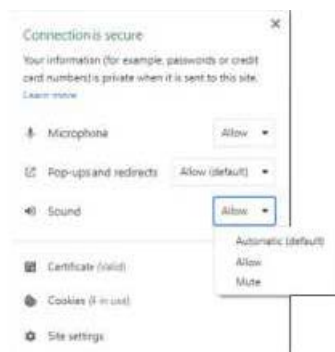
Connection is secure

Your information (for example, passwords or credit card numbers) is private when it is sent to this site. Learn more

Microphone Allow

Pop-ups and redirects Allow (default)

Sound Allow

Automatic (default)
Allow
Mute

Certificate (Valid)

Cookies (4 in use)

Site settings